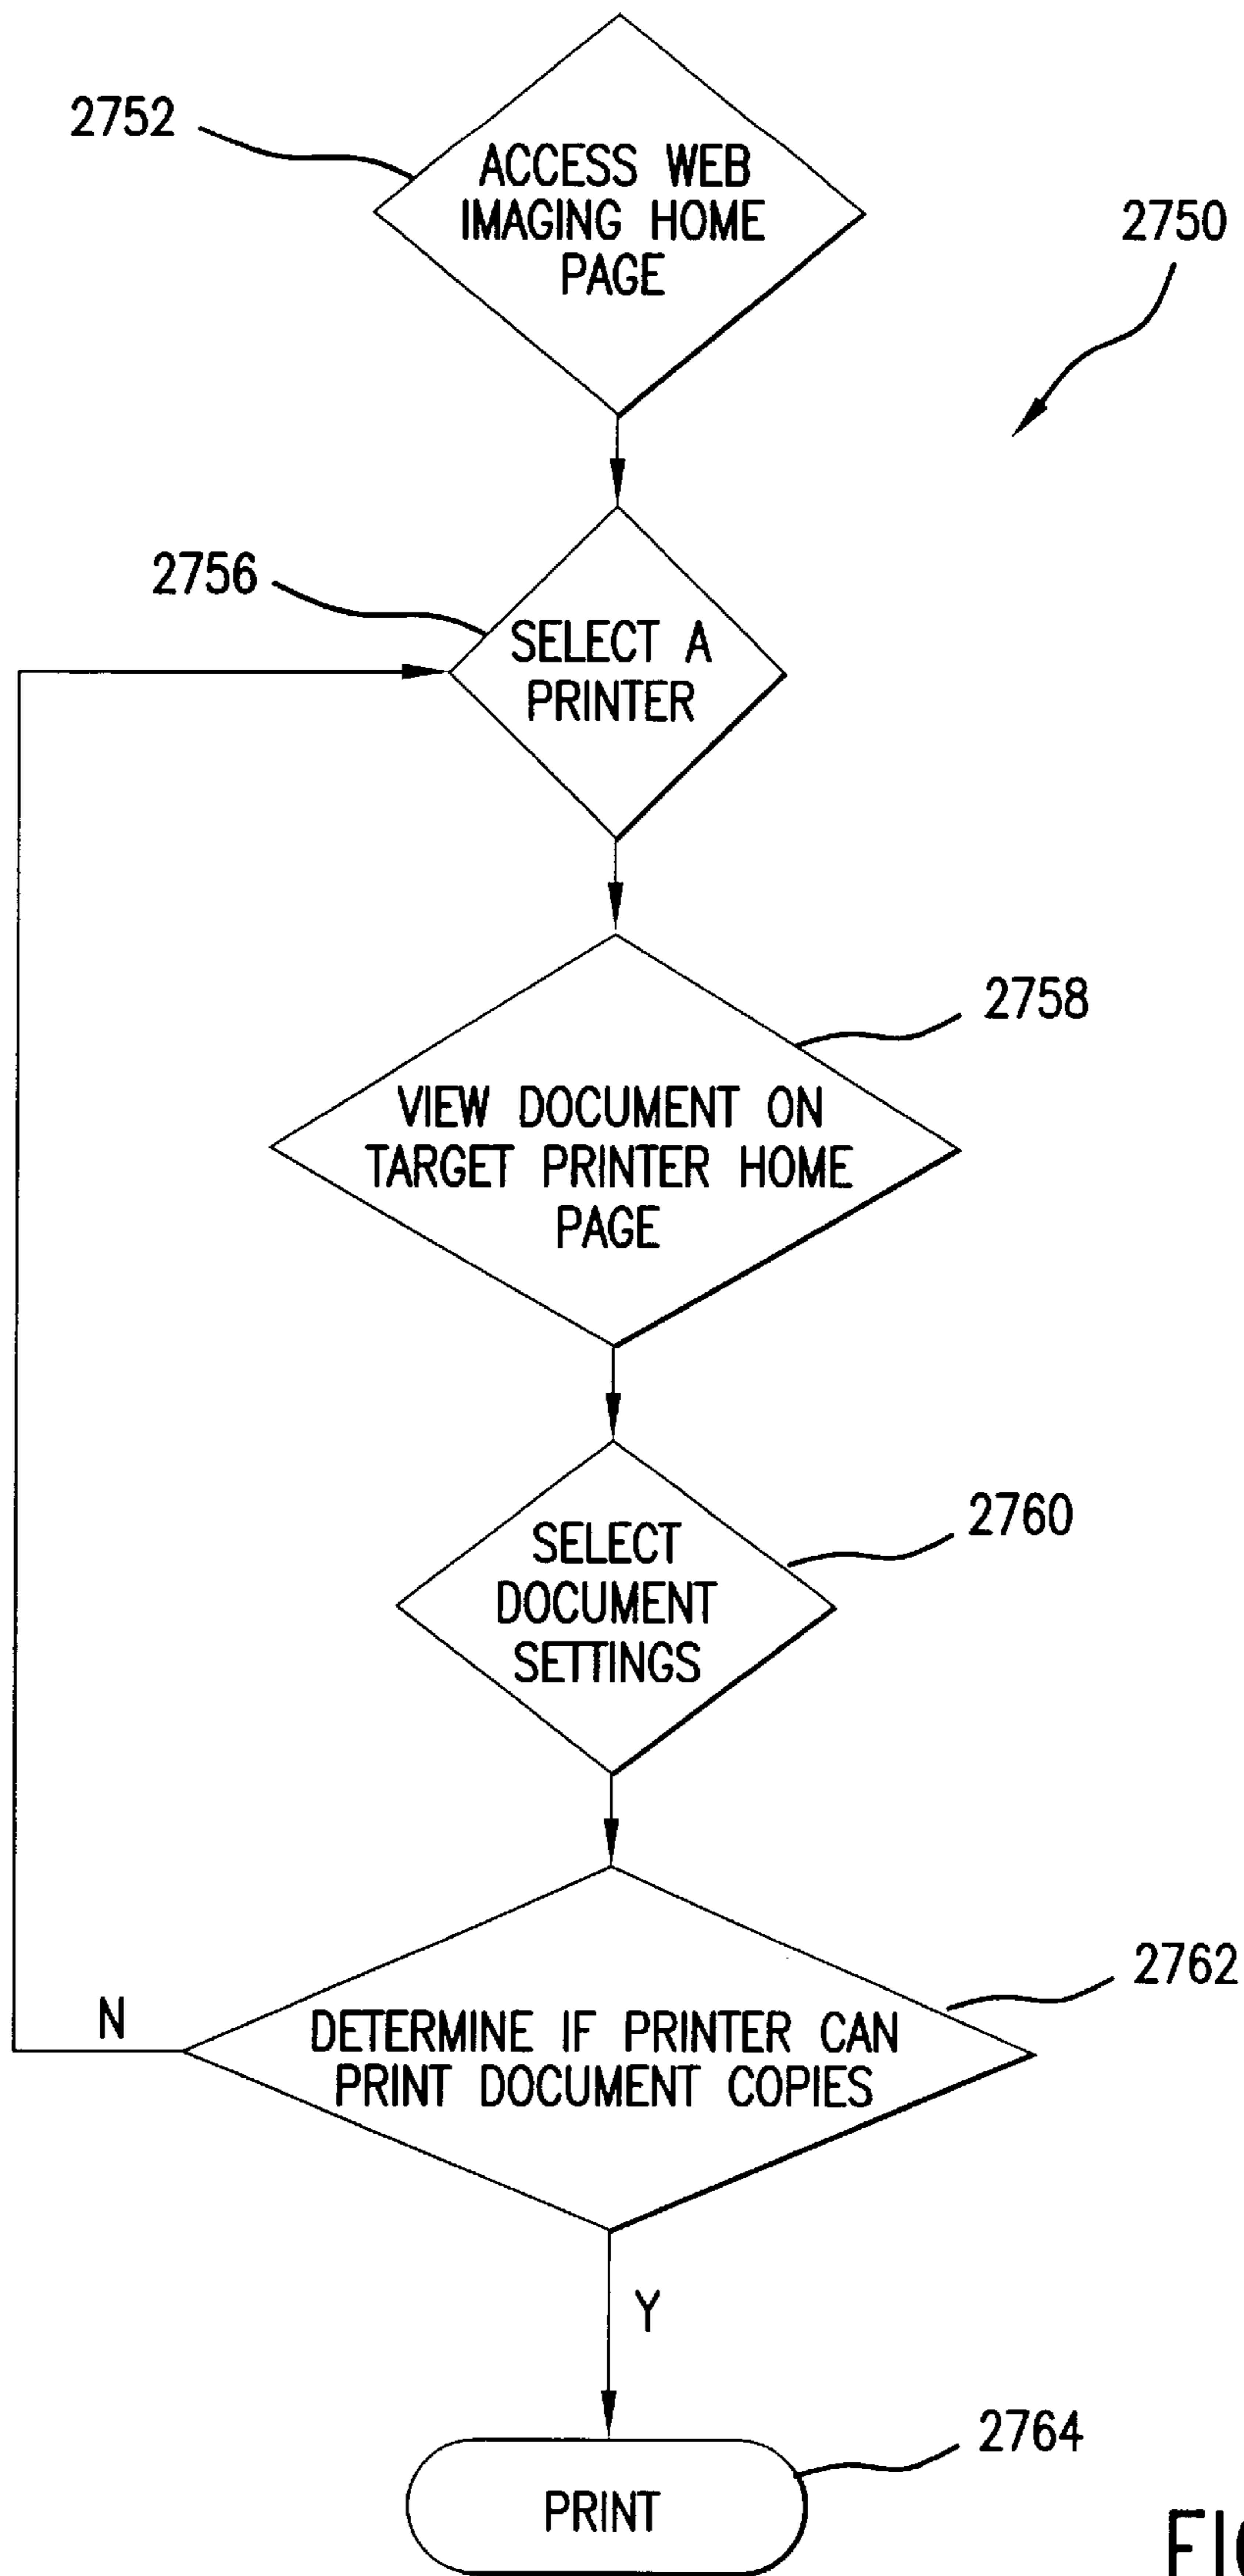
2752
ACCESS WEB IMAGING HOME PAGE

2750

2756
SELECT A PRINTER

2758
VIEW DOCUMENT ON TARGET PRINTER HOME PAGE

2760
SELECT DOCUMENT SETTINGS

2762
N
DETERMINE IF PRINTER CAN PRINT DOCUMENT COPIES

Y

2764
PRINT

FI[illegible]